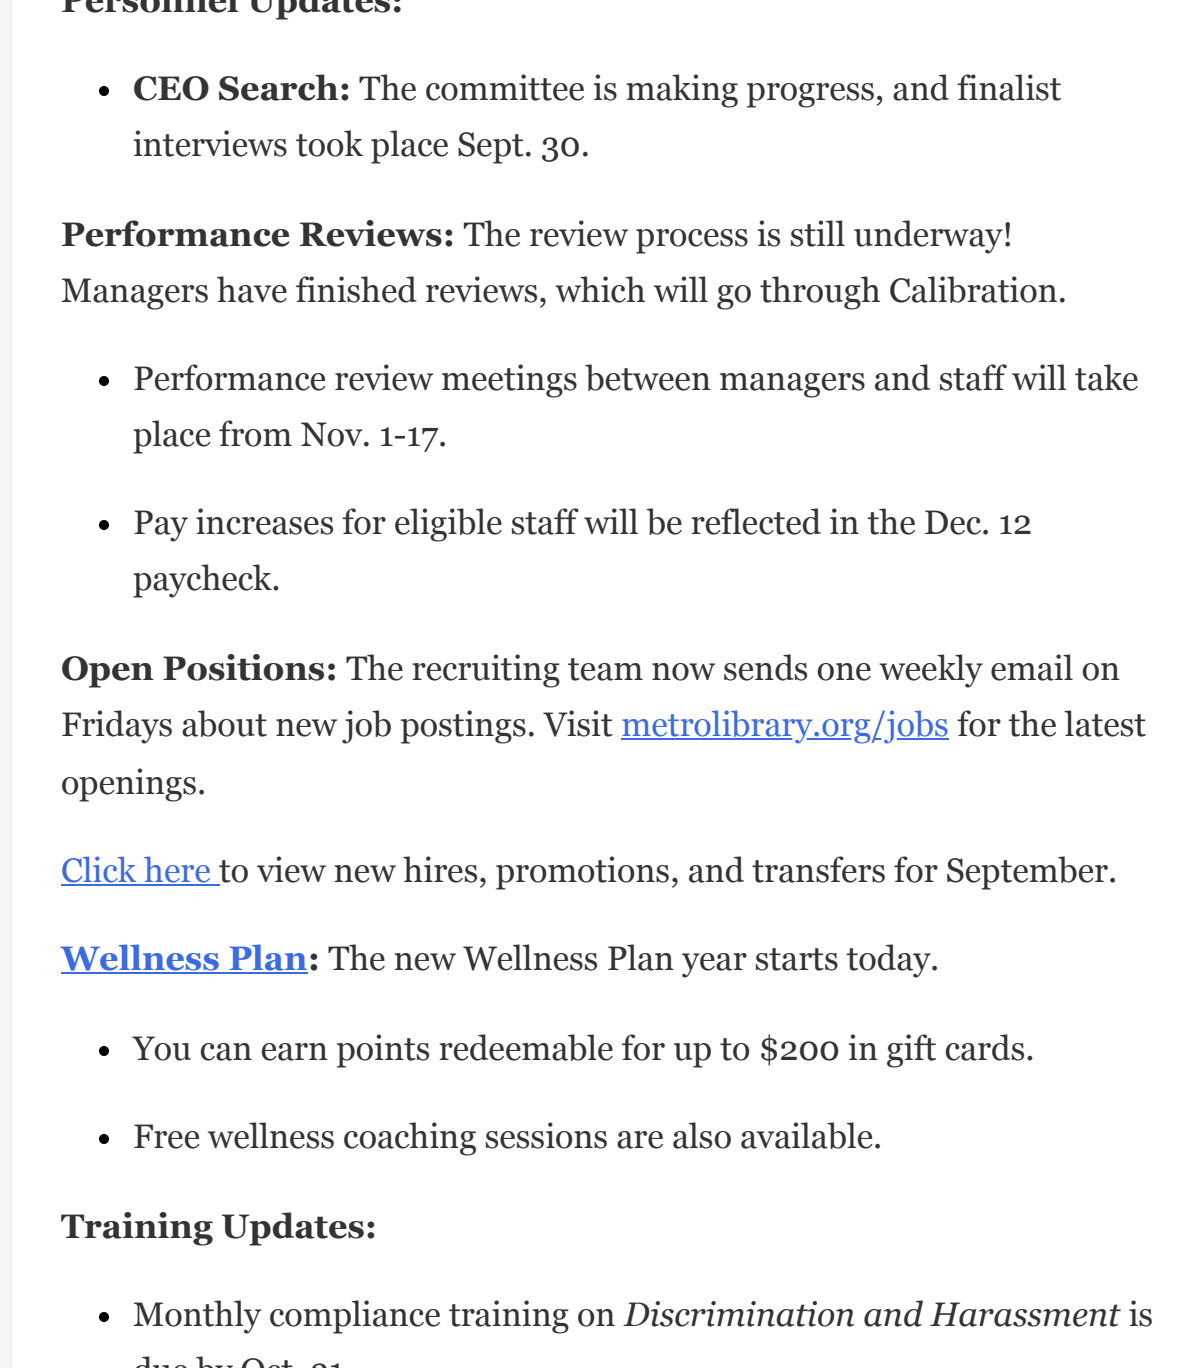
Personnel Updates:

- **CEO Search:** The committee is making progress, and finalist interviews took place Sept. 30.

**Performance Reviews:** The review process is still underway! Managers have finished reviews, which will go through Calibration.

- Performance review meetings between managers and staff will take place from Nov. 1-17.

- Pay increases for eligible staff will be reflected in the Dec. 12 paycheck.

**Open Positions:** The recruiting team now sends one weekly email on Fridays about new job postings. Visit metrolibrary.org/jobs for the latest openings.

Click here to view new hires, promotions, and transfers for September.

**Wellness Plan:** The new Wellness Plan year starts today.

- You can earn points redeemable for up to $200 in gift cards.

- Free wellness coaching sessions are also available.

**Training Updates:**

- Monthly compliance training on *Discrimination and Harassment* is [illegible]